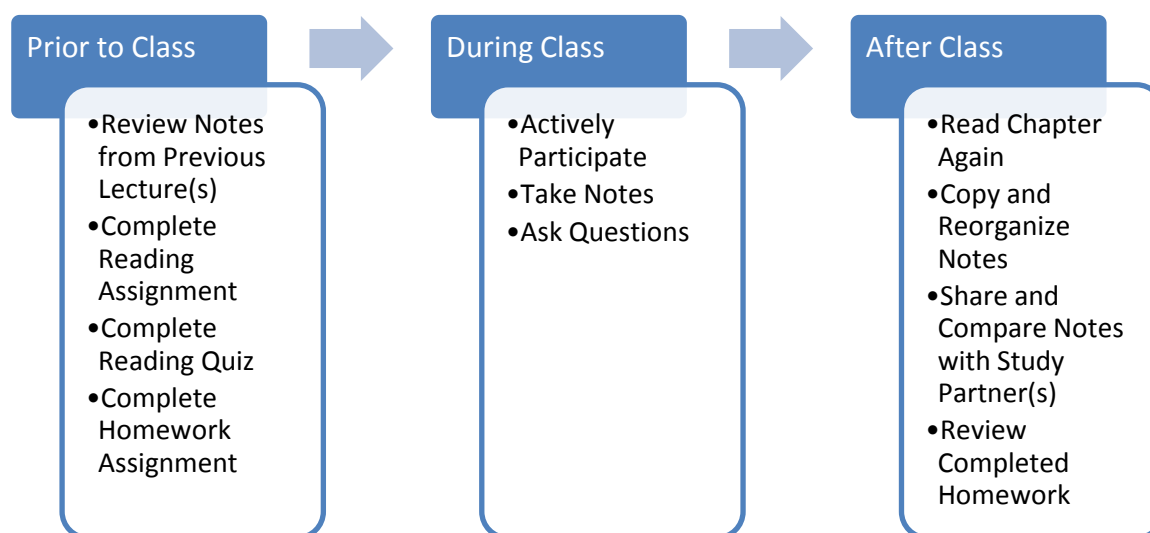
Prior to Class

•Review Notes from Previous Lecture(s)
•Complete Reading Assignment
•Complete Reading Quiz
•Complete Homework Assignment

During Class

•Actively Participate
•Take Notes
•Ask Questions

After Class

•Read Chapter Again
•Copy and Reorganize Notes
•Share and Compare Notes with Study Partner(s)
•Review Completed Homework